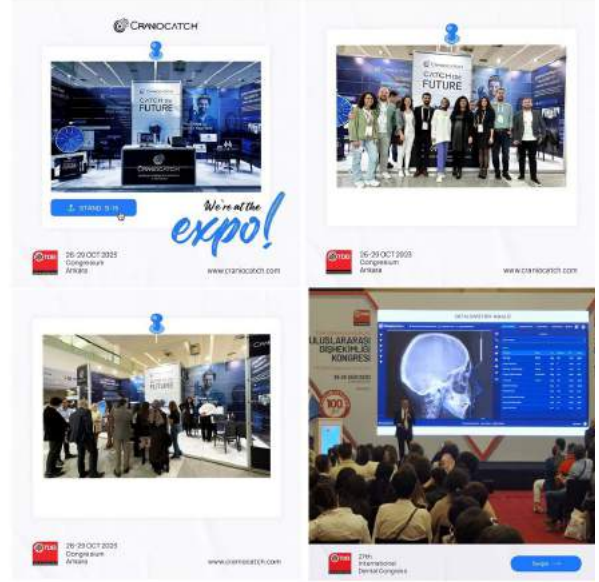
CRANIOCATCH

CRANIOCATCH
CATCH the FUTURE

CRANIOCATCH

STAND: B-18

We're at the expo!

TDB 26-29 OCT 2023 Congresium Ankara

www.craniocatch.com

CATCH the FUTURE

TDB 26-29 OCT 2023 Congresium Ankara

www.craniocatch.com

TDB 26-29 OCT 2023 Congresium Ankara

www.craniocatch.com

ULUSLARARASI DİŞHEKİMLİĞİ KONGRESİ

100

TDB 27th International Dental Congress

Expo